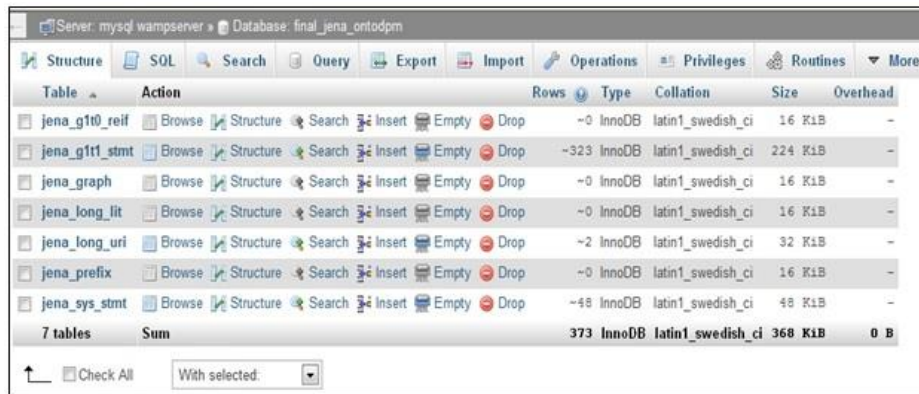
Server: mysql wampserver » Database: final_jena_ontodpm

Structure | SQL | Search | Query | Export | Import | Operations | Privileges | Routines | More

| Table | Action | Rows | Type | Collation | Size | Overhead |
|---|---|---|---|---|---|---|
| jena_g1t0_reif | Browse Structure Search Insert Empty Drop | ~0 | InnoDB | latin1_swedish_ci | 16 KiB | - |
| jena_g1t1_stmt | Browse Structure Search Insert Empty Drop | ~323 | InnoDB | latin1_swedish_ci | 224 KiB | - |
| jena_graph | Browse Structure Search Insert Empty Drop | ~0 | InnoDB | latin1_swedish_ci | 16 KiB | - |
| jena_long_lit | Browse Structure Search Insert Empty Drop | ~0 | InnoDB | latin1_swedish_ci | 16 KiB | - |
| jena_long_uri | Browse Structure Search Insert Empty Drop | ~2 | InnoDB | latin1_swedish_ci | 32 KiB | - |
| jena_prefix | Browse Structure Search Insert Empty Drop | ~0 | InnoDB | latin1_swedish_ci | 16 KiB | - |
| jena_sys_stmt | Browse Structure Search Insert Empty Drop | ~48 | InnoDB | latin1_swedish_ci | 48 KiB | - |
| 7 tables | Sum | 373 | InnoDB | latin1_swedish_ci | 368 KiB | 0 B |

Check All    With selected: